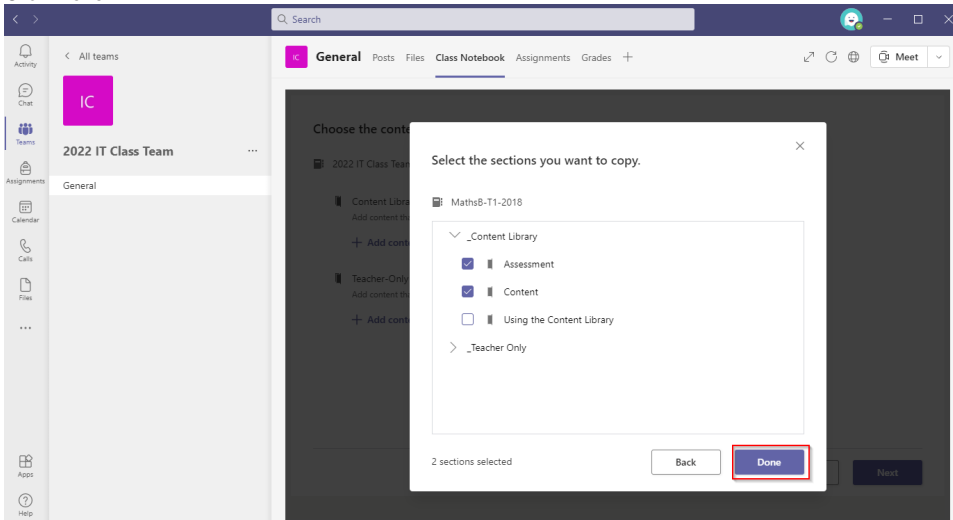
Search

Activity
Chat
Teams
Assignments
Calendar
Calls
Files
...
Apps
Help

< All teams

IC

2022 IT Class Team ...

General

IC General Posts Files Class Notebook Assignments Grades +

Meet

Choose the conte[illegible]

2022 IT Class Tea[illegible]

Content Libra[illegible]
Add content th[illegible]
+ Add cont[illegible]

Teacher-Only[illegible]
Add content th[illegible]
+ Add cont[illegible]

Next

Select the sections you want to copy.

MathsB-T1-2018

_Content Library
Assessment
Content
Using the Content Library
_Teacher Only

2 sections selected

Back

Done